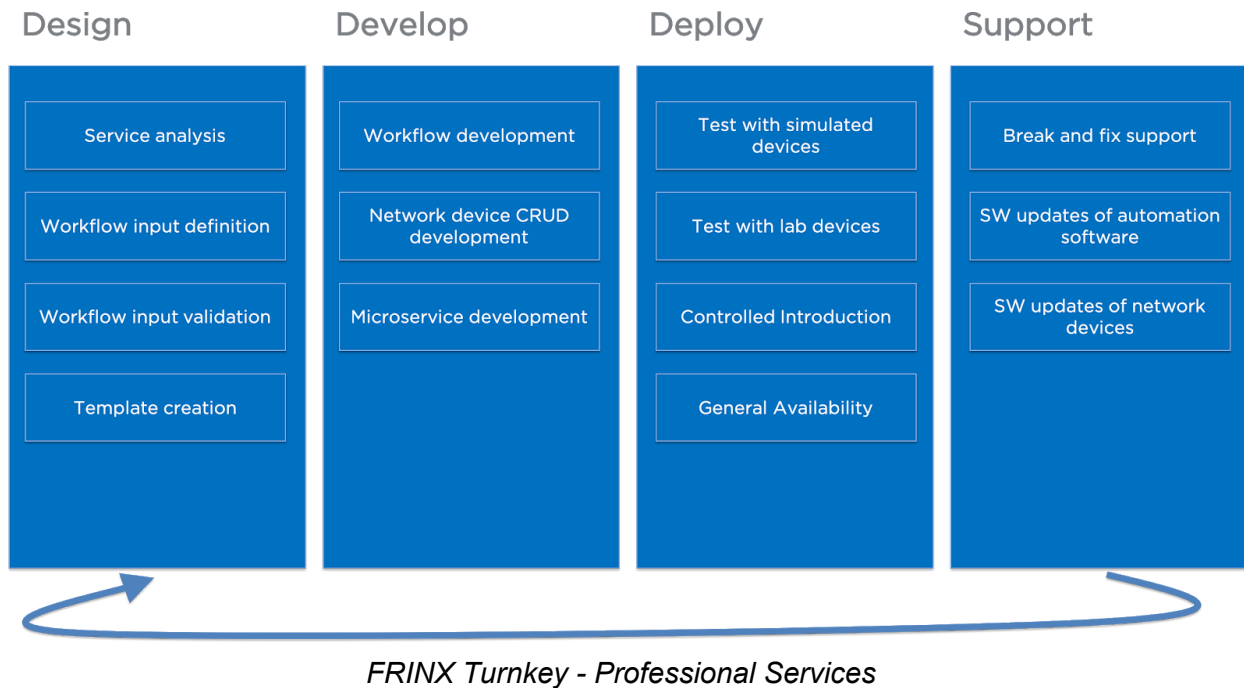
Design

Service analysis

Workflow input definition

Workflow input validation

Template creation

Develop

Workflow development

Network device CRUD development

Microservice development

Deploy

Test with simulated devices

Test with lab devices

Controlled Introduction

General Availability

Support

Break and fix support

SW updates of automation software

SW updates of network devices

FRINX Turnkey - Professional Services